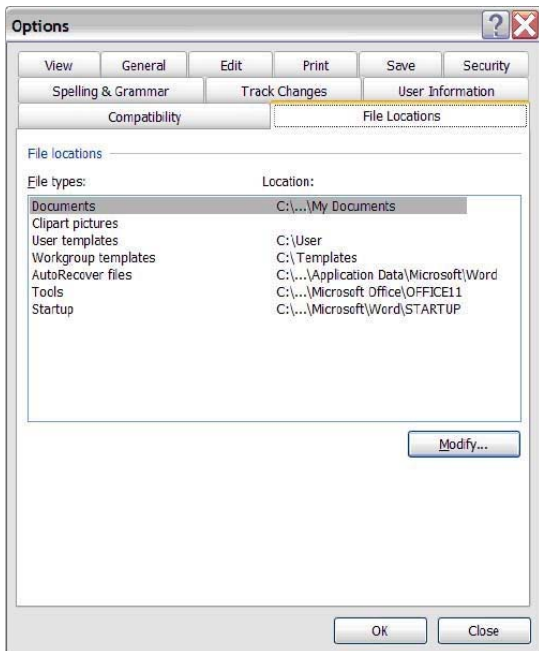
Options

View | General | Edit | Print | Save | Security
Spelling & Grammar | Track Changes | User Information
Compatibility | File Locations

File locations

| File types: | Location: |
|---|---|
| Documents | C:\...\My Documents |
| Clipart pictures | |
| User templates | C:\User |
| Workgroup templates | C:\Templates |
| AutoRecover files | C:\...\Application Data\Microsoft\Word |
| Tools | C:\...\Microsoft Office\OFFICE11 |
| Startup | C:\...\Microsoft\Word\STARTUP |

Modify...

OK Close